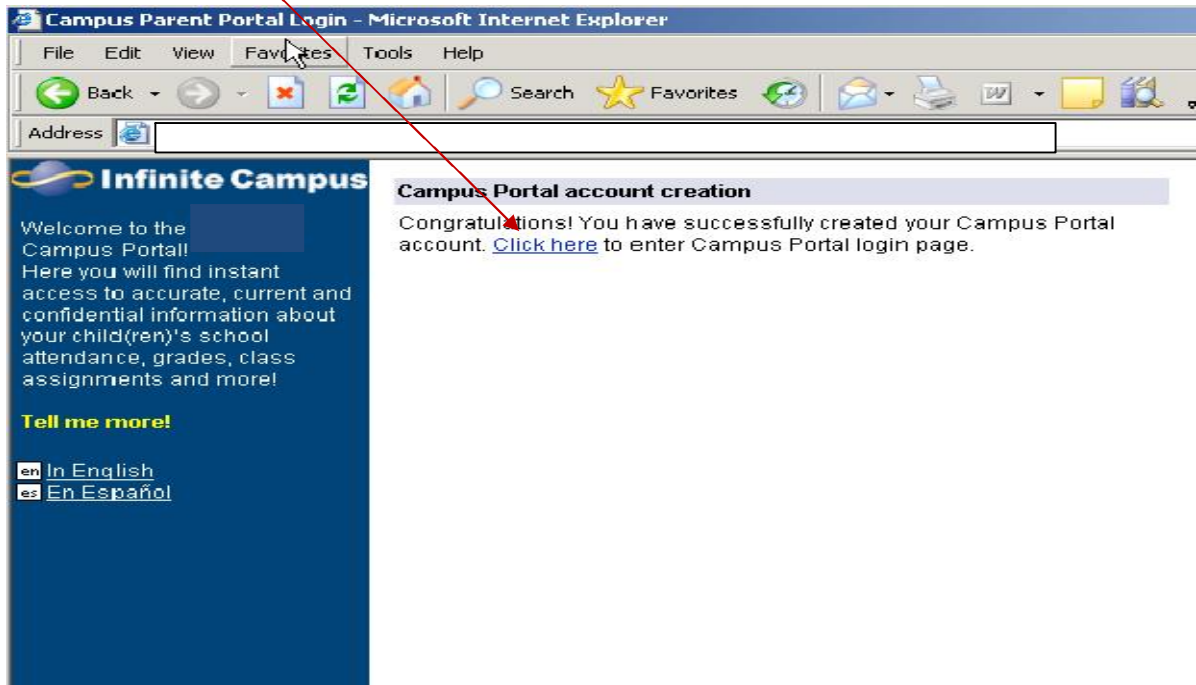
Campus Parent Portal Login - Microsoft Internet Explorer

File Edit View Favorites Tools Help

Back Search Favorites

Address

Infinite Campus

Welcome to the Campus Portal! Here you will find instant access to accurate, current and confidential information about your child(ren)'s school attendance, grades, class assignments and more!

Tell me more!

en In English
es En Español

Campus Portal account creation

Congratulations! You have successfully created your Campus Portal account. Click here to enter Campus Portal login page.